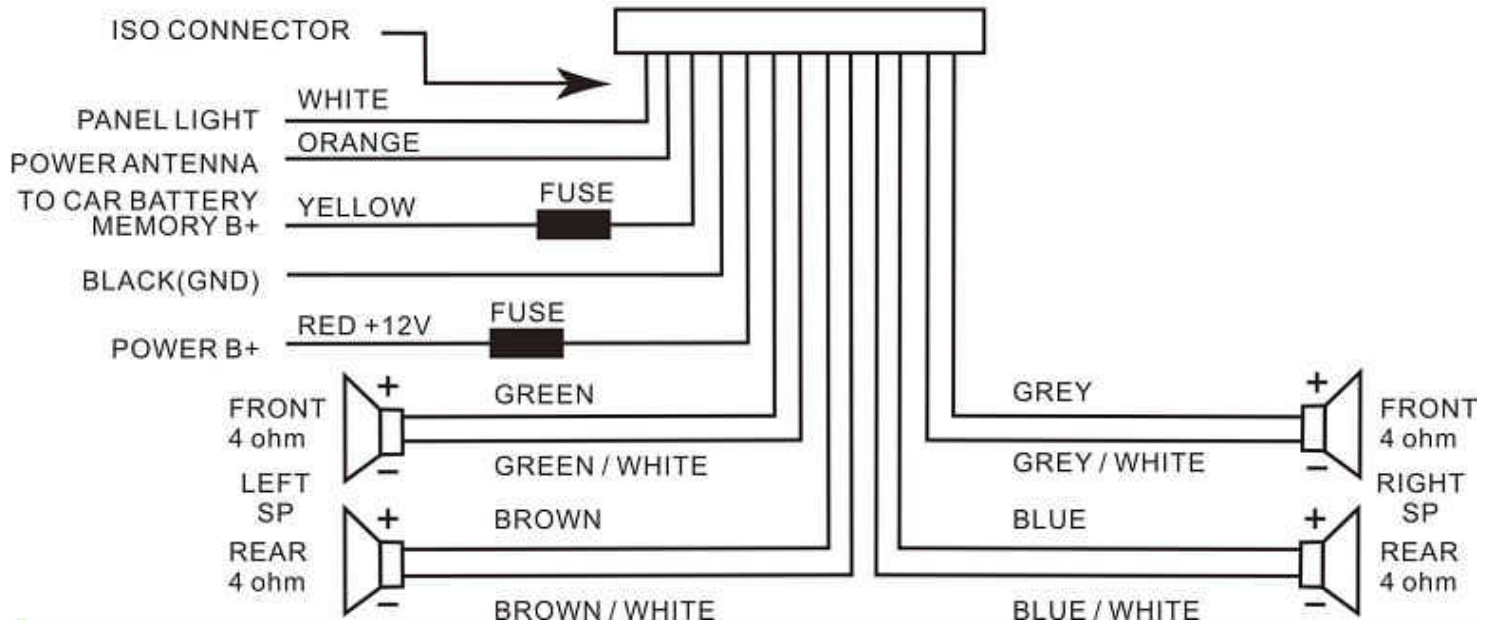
ISO CONNECTOR

PANEL LIGHT
WHITE

POWER ANTENNA
ORANGE

TO CAR BATTERY MEMORY B+
YELLOW
FUSE

BLACK(GND)

POWER B+
RED +12V
FUSE

FRONT 4 ohm
+
−
GREEN
GREEN / WHITE

LEFT SP

REAR 4 ohm
+
−
BROWN
BROWN / WHITE

GREY
GREY / WHITE
+
−
FRONT 4 ohm

RIGHT SP

BLUE
BLUE / WHITE
+
−
REAR 4 ohm